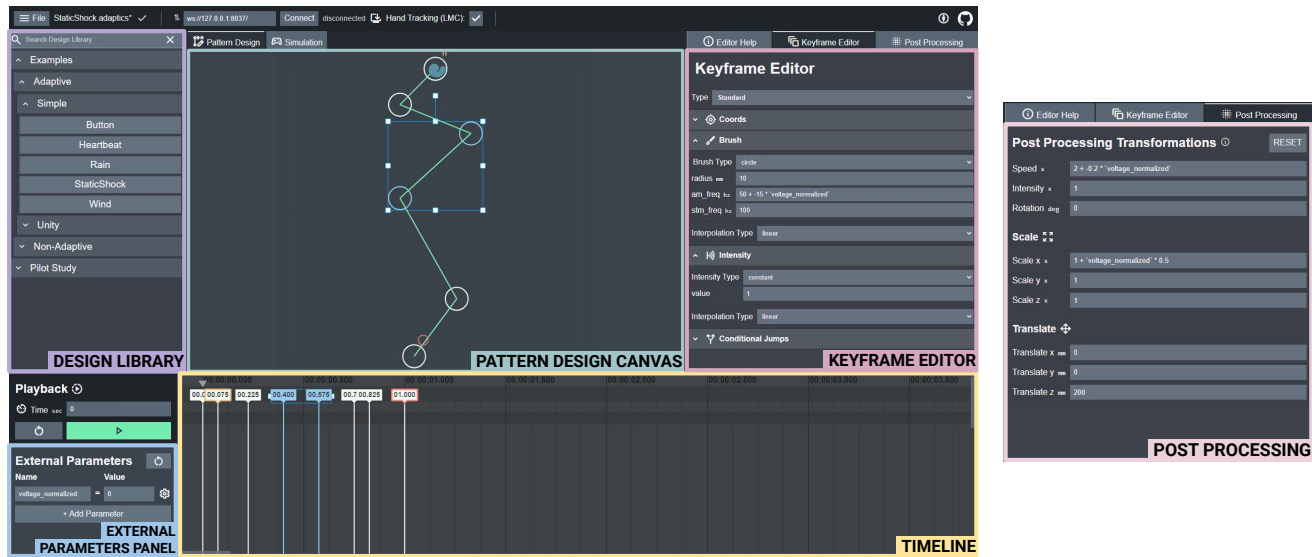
File StaticShock.adaptics* ✓ ws://127.0.0.1:8037/ Connect disconnected Hand Tracking (LMC): ✓

Search Design Library
Examples
Adaptive
Simple
Button
Heartbeat
Rain
StaticShock
Wind
Unity
Non-Adaptive
Pilot Study
DESIGN LIBRARY

Pattern Design Simulation
PATTERN DESIGN CANVAS

Editor Help Keyframe Editor Post Processing
Keyframe Editor
Type Standard
Coords
Brush
Brush Type circle
radius mm 10
am_freq Hz 50 + -15 * 'voltage_normalized'
stm_freq Hz 100
Interpolation Type linear
Intensity
Intensity Type constant
value 1
Interpolation Type linear
Conditional Jumps
KEYFRAME EDITOR

Playback
Time sec 0

External Parameters
Name Value
voltage_normalized = 0
+ Add Parameter
EXTERNAL PARAMETERS PANEL

00:00:00.000 00:00:00.500 00:00:01.000 00:00:01.500 00:00:02.000 00:00:02.500 00:00:03.000 00:00:03.500
0.0 00.075 00.225 00.400 00.575 00.7 00.825 01.000
TIMELINE

Editor Help Keyframe Editor Post Processing
Post Processing Transformations RESET
Speed x 2 + -0.2 * 'voltage_normalized'
Intensity x 1
Rotation deg 0
Scale
Scale x x 1 + 'voltage_normalized' * 0.5
Scale y x 1
Scale z x 1
Translate
Translate x mm 0
Translate y mm 0
Translate z mm 200
POST PROCESSING